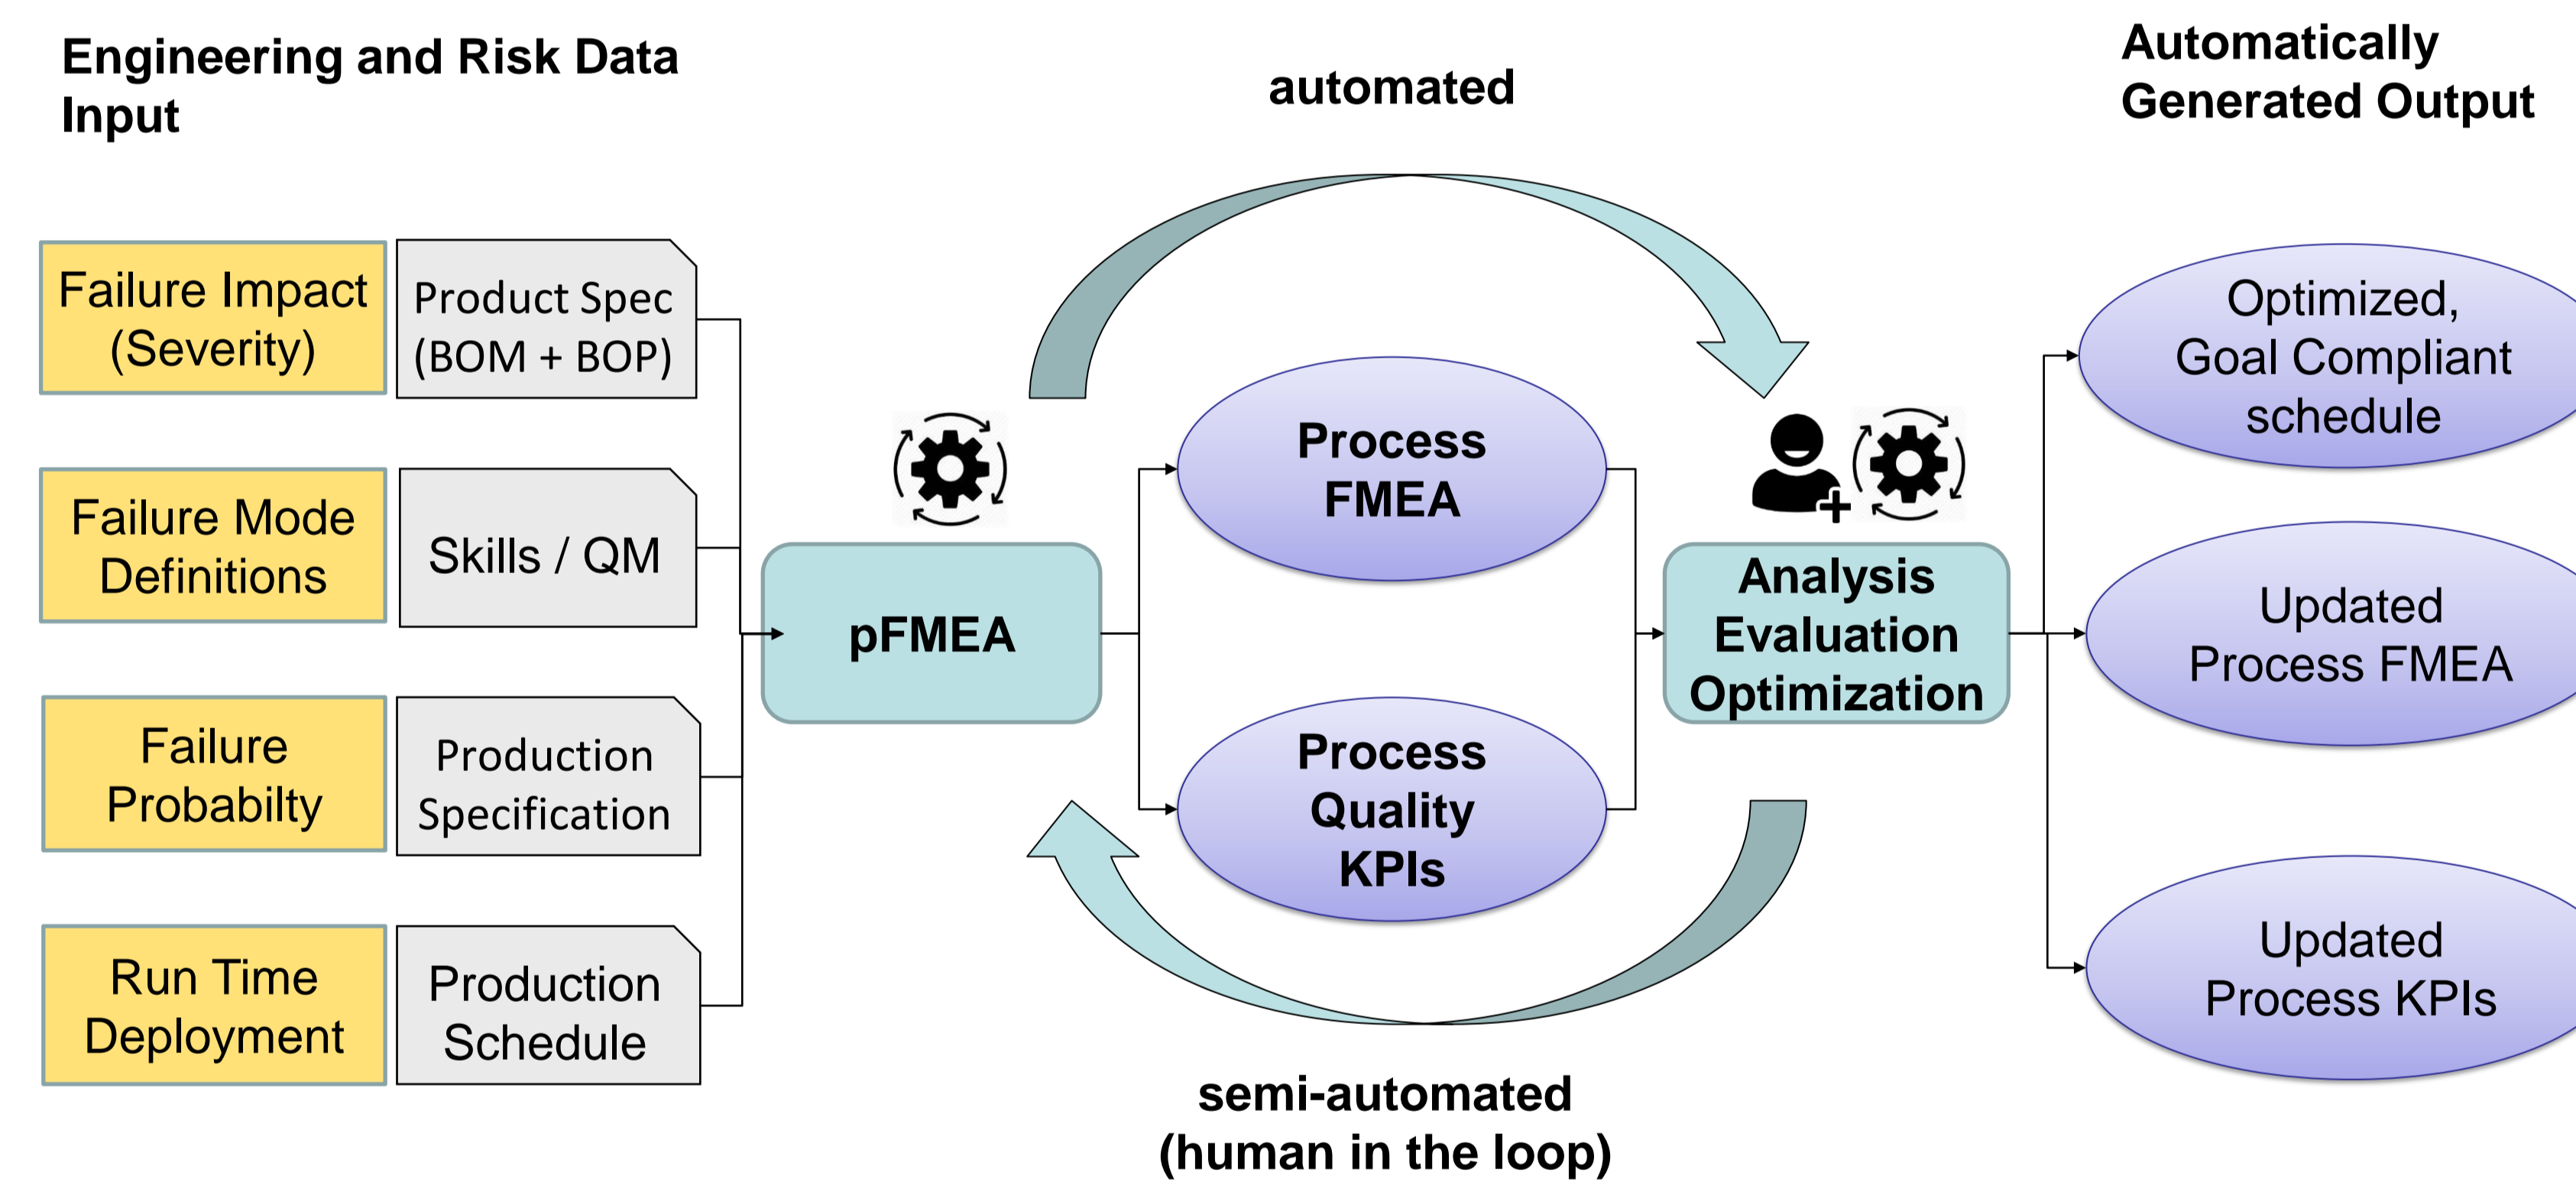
Engineering and Risk Data Input

automated

Automatically Generated Output

Failure Impact (Severity)

Product Spec (BOM + BOP)

Failure Mode Definitions

Skills / QM

Failure Probabilty

Production Specification

Run Time Deployment

Production Schedule

pFMEA

Process FMEA

Process Quality KPIs

Analysis Evaluation Optimization

Optimized, Goal Compliant schedule

Updated Process FMEA

Updated Process KPIs

semi-automated (human in the loop)